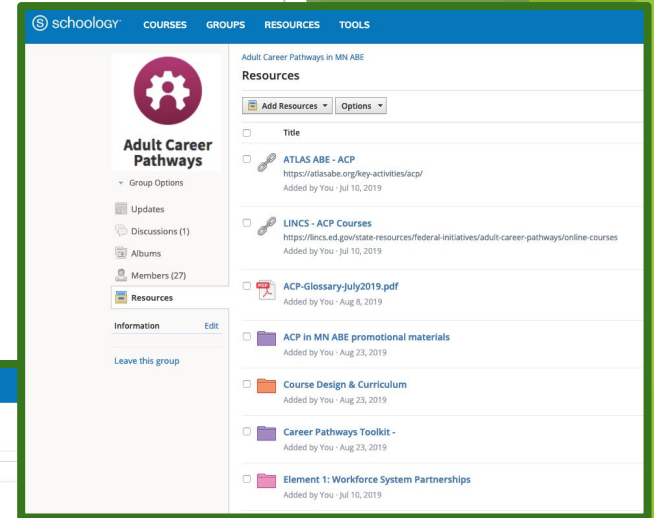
schoology COURSES GROUPS RESOURCES TOOLS

Adult Career Pathways

Group Options

Updates
Discussions (1)
Albums
Members (27)
Resources

Information Edit

Leave this group

Adult Career Pathways in MN ABE

Resources

Add Resources Options

Title

ATLAS ABE - ACP
https://atlasabe.org/key-activities/acp/
Added by You · Jul 10, 2019

LINCS - ACP Courses
https://lincs.ed.gov/state-resources/federal-initiatives/adult-career-pathways/online-courses
Added by You · Jul 10, 2019

ACP-Glossary-July2019.pdf
Added by You · Aug 8, 2019

ACP in MN ABE promotional materials
Added by You · Aug 23, 2019

Course Design & Curriculum
Added by You · Aug 23, 2019

Career Pathways Toolkit -
Added by You · Aug 23, 2019

Element 1: Workforce System Partnerships
Added by You · Jul 10, 2019